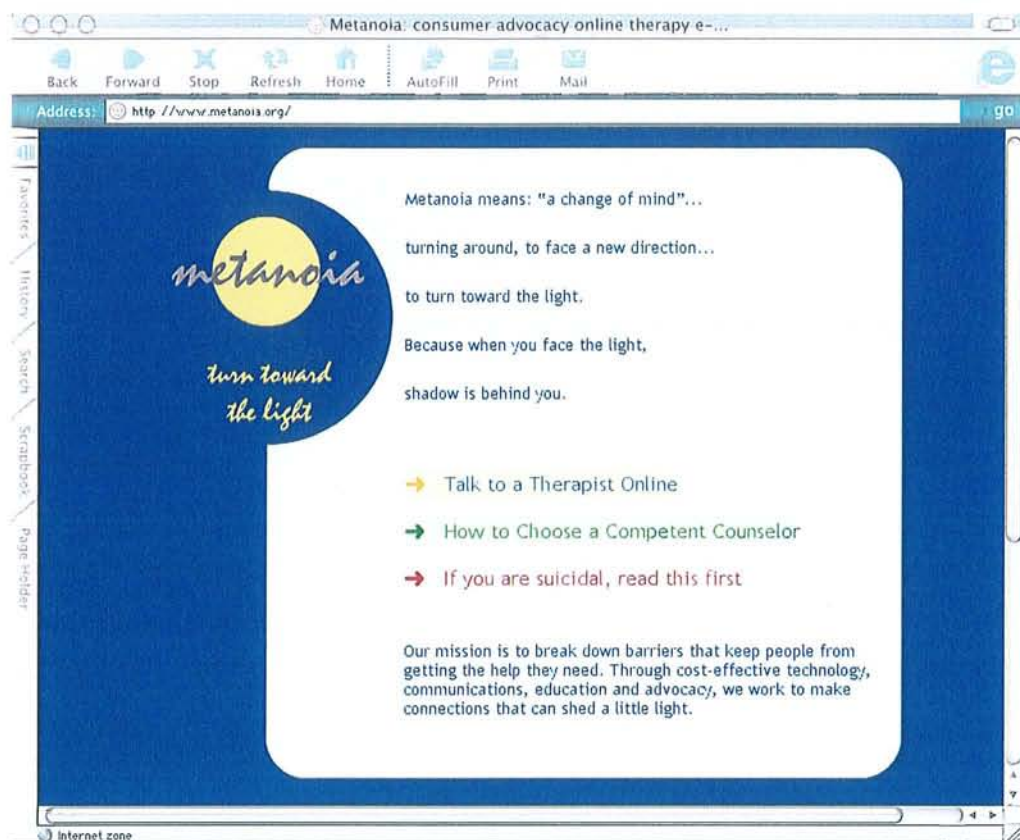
Metanoia: consumer advocacy online therapy e-...

Back Forward Stop Refresh Home AutoFill Print Mail

Address: http://www.metanoia.org/ go

Favorites History Search Scrapbook Page Holder

metanoia

turn toward the light

Metanoia means: "a change of mind"...

turning around, to face a new direction...

to turn toward the light.

Because when you face the light,

shadow is behind you.

→ Talk to a Therapist Online

→ How to Choose a Competent Counselor

→ If you are suicidal, read this first

Our mission is to break down barriers that keep people from getting the help they need. Through cost-effective technology, communications, education and advocacy, we work to make connections that can shed a little light.

Internet zone